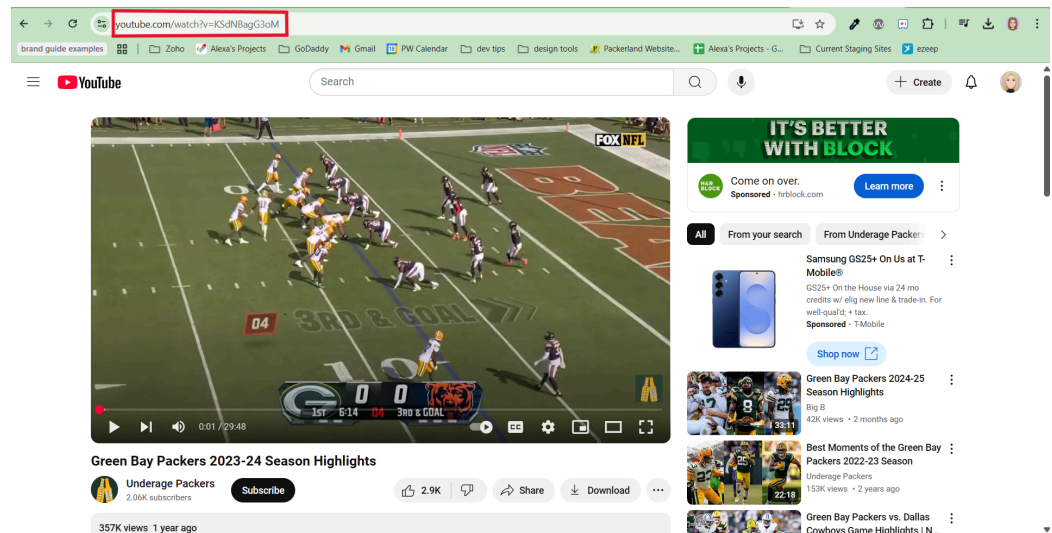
youtube.com/watch?v=KSdNBagG3oM

brand guide examples | Zoho | Alexa's Projects | GoDaddy | Gmail | PW Calendar | dev tips | design tools | Packerland Website... | Alexa's Projects - G... | Current Staging Sites | ezeep

YouTube

Search

Create

FOX NFL

04

3RD & GOAL

10

1ST 6:14 04 3RD & GOAL

0 0

0:01 / 29:48

CC

Green Bay Packers 2023-24 Season Highlights

Underage Packers
2.06K subscribers

Subscribe

2.9K

Share

Download

357K views 1 year ago

IT'S BETTER WITH BLOCK

H&R BLOCK

Come on over.
Sponsored · hrblock.com

Learn more

All | From your search | From Underage Packer

Samsung GS25+ On Us at T-Mobile®
GS25+ On the House via 24 mo credits w/ elig new line & trade-in. For well-qual'd; + tax.
Sponsored · T-Mobile

Shop now

33:11
Green Bay Packers 2024-25 Season Highlights
Big B
42K views · 2 months ago

22:18
Best Moments of the Green Bay Packers 2022-23 Season
Underage Packers
153K views · 2 years ago

Green Bay Packers vs. Dallas Cowboys Game Highlights | N...